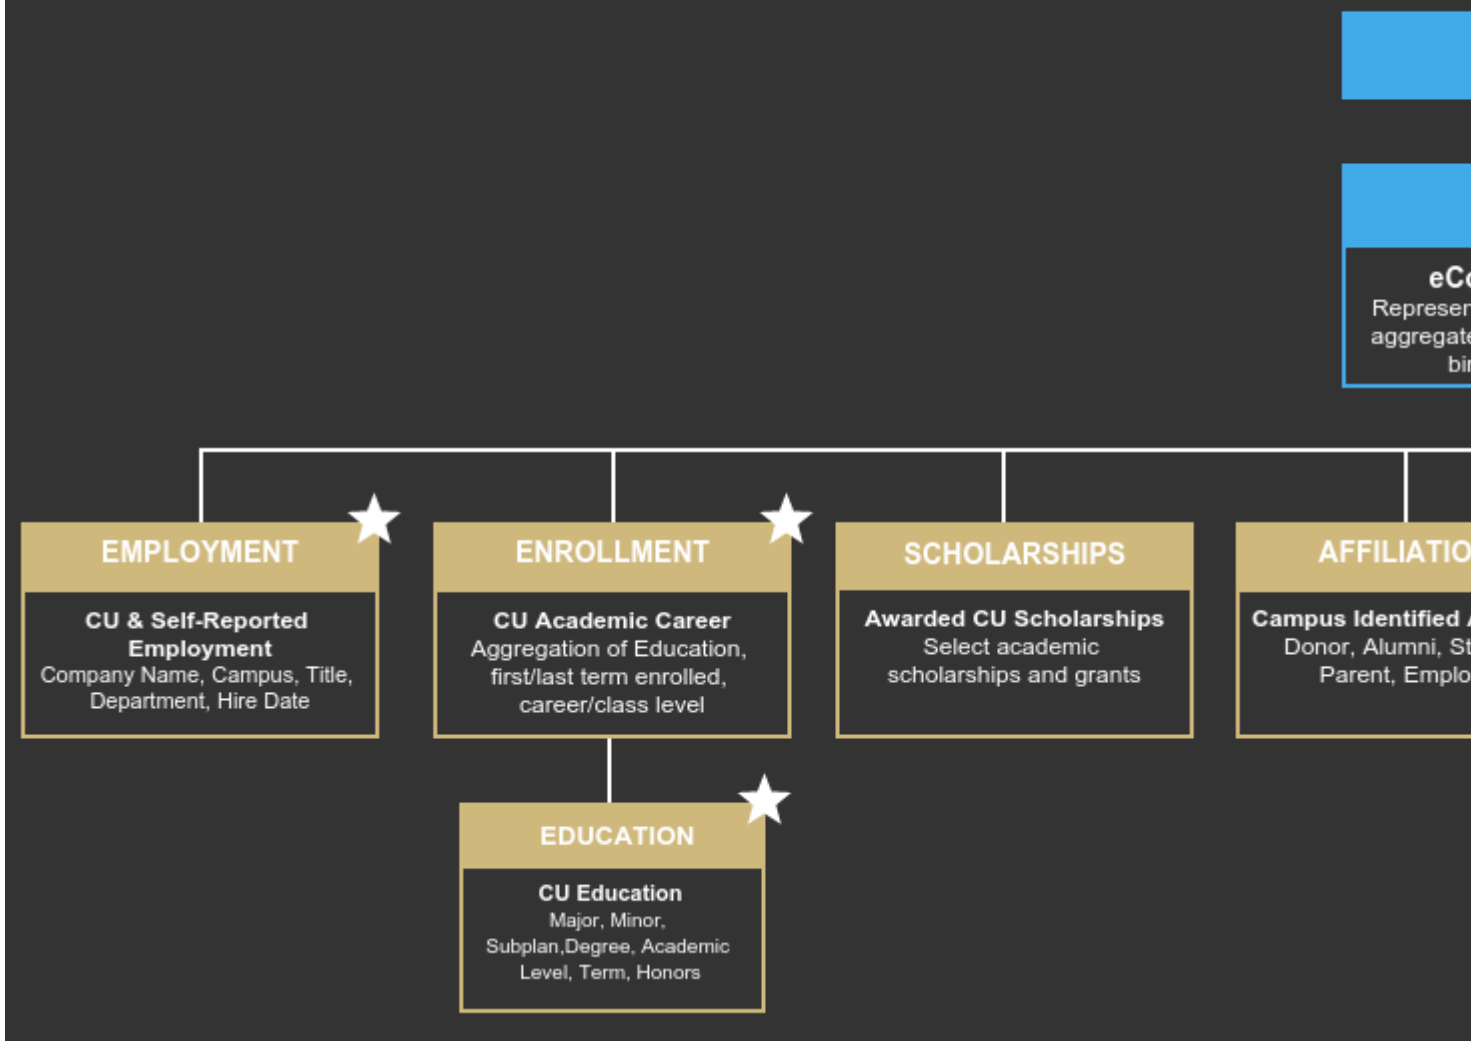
eC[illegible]
Represen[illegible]
aggregate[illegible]
bi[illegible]

EMPLOYMENT

CU & Self-Reported Employment
Company Name, Campus, Title, Department, Hire Date

ENROLLMENT

CU Academic Career
Aggregation of Education, first/last term enrolled, career/class level

SCHOLARSHIPS

Awarded CU Scholarships
Select academic scholarships and grants

AFFILIATIO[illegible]

Campus Identified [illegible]
Donor, Alumni, St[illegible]
Parent, Emplo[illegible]

EDUCATION

CU Education
Major, Minor, Subplan,Degree, Academic Level, Term, Honors